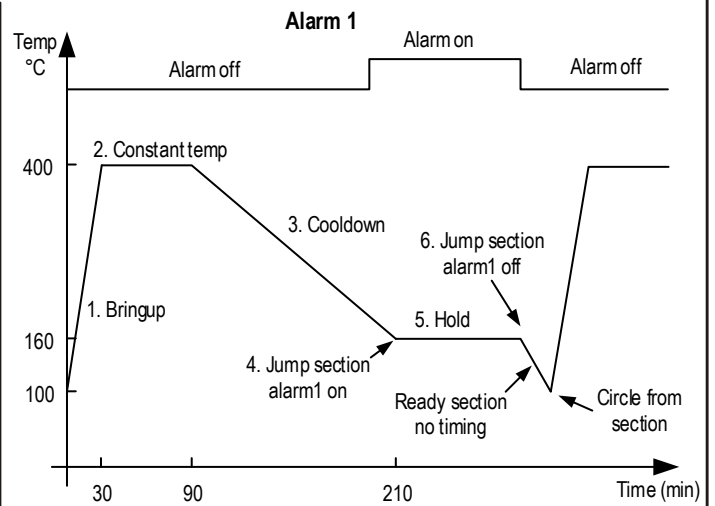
Alarm 1

Temp °C

Alarm off

Alarm on

Alarm off

400

2. Constant temp

3. Cooldown

6. Jump section alarm1 off

1. Bringup

5. Hold

160

4. Jump section alarm1 on

100

Ready section no timing

Circle from section

30

90

210

Time (min)